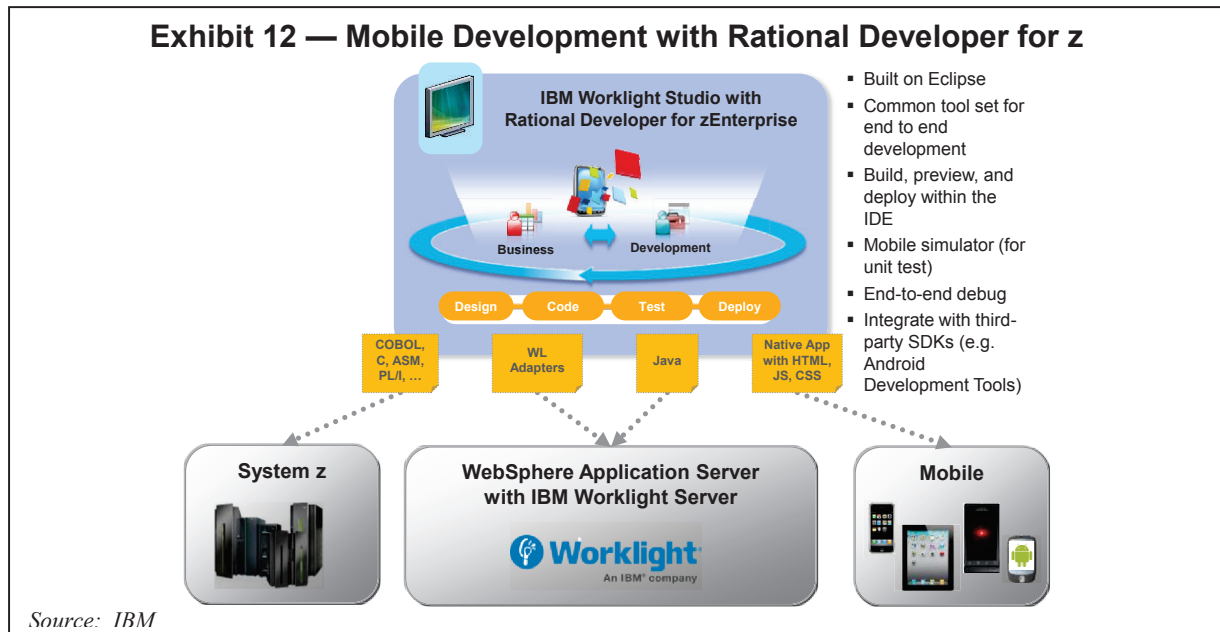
Exhibit 12 — Mobile Development with Rational Developer for z

IBM Worklight Studio with Rational Developer for zEnterprise

Business

Development

Design Code Test Deploy

COBOL, C, ASM, PL/I, …

WL Adapters

Java

Native App with HTML, JS, CSS

- Built on Eclipse
- Common tool set for end to end development
- Build, preview, and deploy within the IDE
- Mobile simulator (for unit test)
- End-to-end debug
- Integrate with third-party SDKs (e.g. Android Development Tools)

System z

WebSphere Application Server with IBM Worklight Server

Worklight

An IBM® company

Mobile

Source: IBM